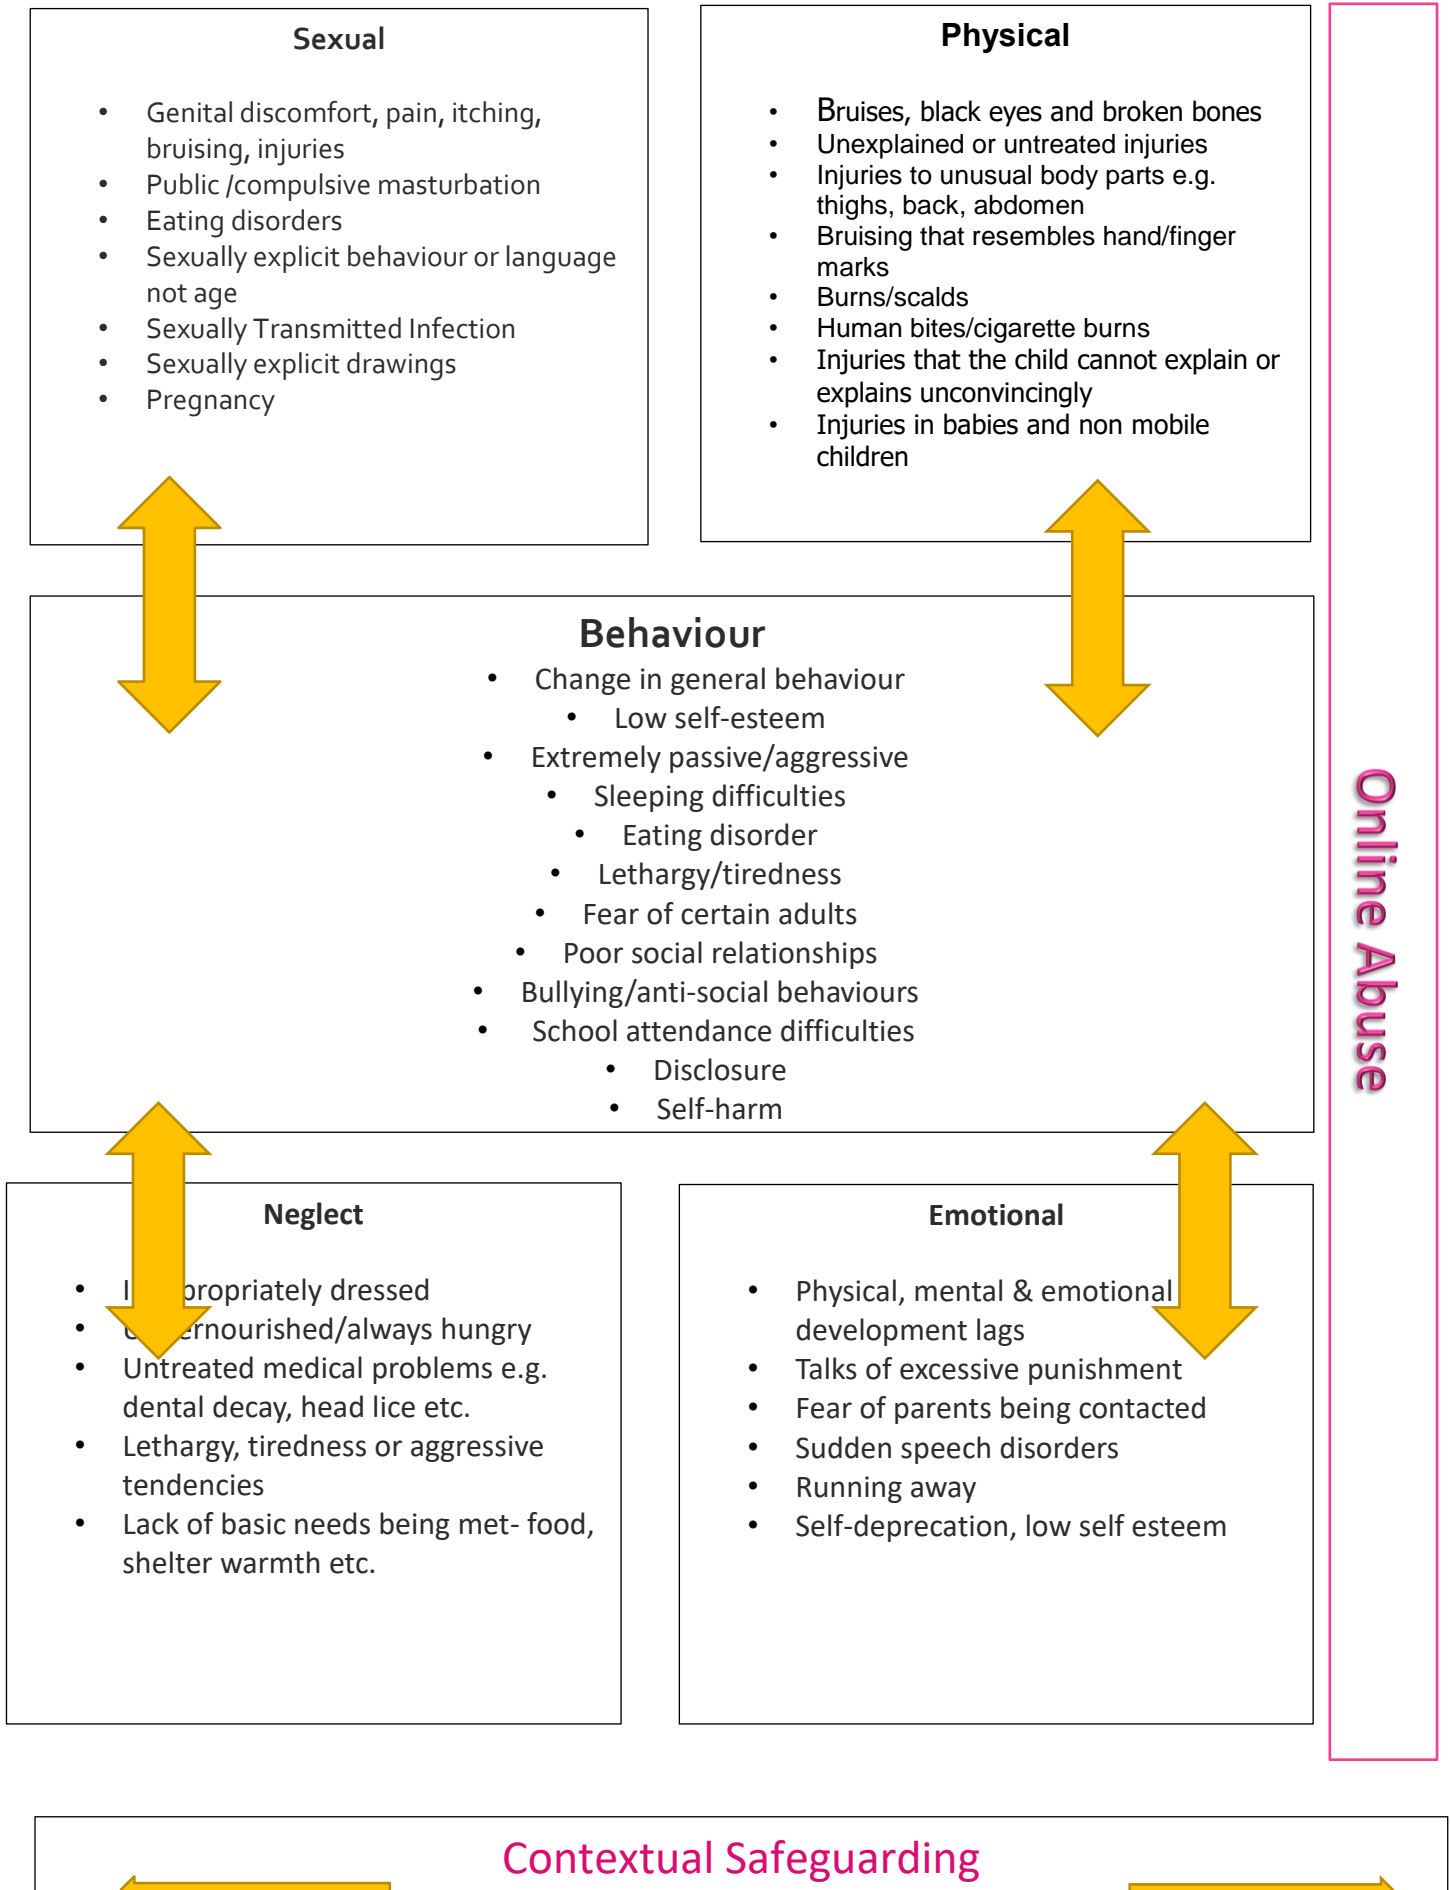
Sexual

- Genital discomfort, pain, itching, bruising, injuries
- Public /compulsive masturbation
- Eating disorders
- Sexually explicit behaviour or language not age
- Sexually Transmitted Infection
- Sexually explicit drawings
- Pregnancy

Physical

- Bruises, black eyes and broken bones
- Unexplained or untreated injuries
- Injuries to unusual body parts e.g. thighs, back, abdomen
- Bruising that resembles hand/finger marks
- Burns/scalds
- Human bites/cigarette burns
- Injuries that the child cannot explain or explains unconvincingly
- Injuries in babies and non mobile children

Behaviour

- Change in general behaviour
- Low self-esteem
- Extremely passive/aggressive
- Sleeping difficulties
- Eating disorder
- Lethargy/tiredness
- Fear of certain adults
- Poor social relationships
- Bullying/anti-social behaviours
- School attendance difficulties
- Disclosure
- Self-harm

Neglect

- I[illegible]propriately dressed
- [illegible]ernourished/always hungry
- Untreated medical problems e.g. dental decay, head lice etc.
- Lethargy, tiredness or aggressive tendencies
- Lack of basic needs being met- food, shelter warmth etc.

Emotional

- Physical, mental & emotional development lags
- Talks of excessive punishment
- Fear of parents being contacted
- Sudden speech disorders
- Running away
- Self-deprecation, low self esteem

Online Abuse

Contextual Safeguarding